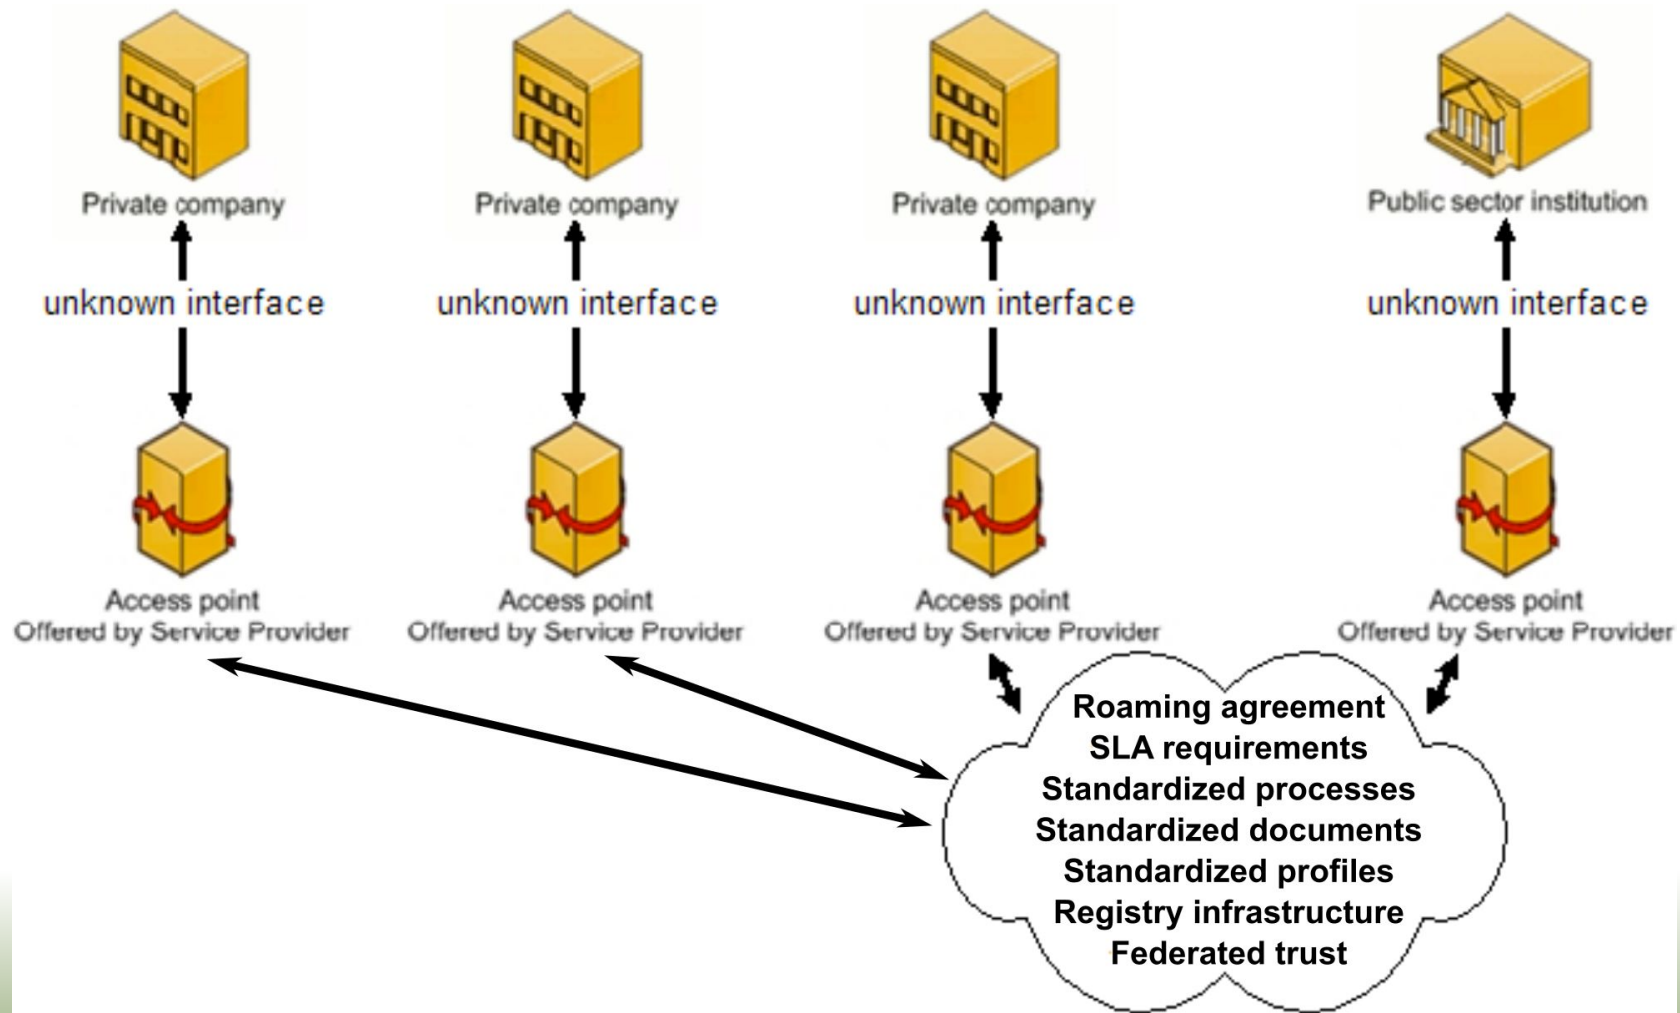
Private company

unknown interface

Access point
Offered by Service Provider

Private company

unknown interface

Access point
Offered by Service Provider

Private company

unknown interface

Access point
Offered by Service Provider

Public sector institution

unknown interface

Access point
Offered by Service Provider

Roaming agreement
SLA requirements
Standardized processes
Standardized documents
Standardized profiles
Registry infrastructure
Federated trust